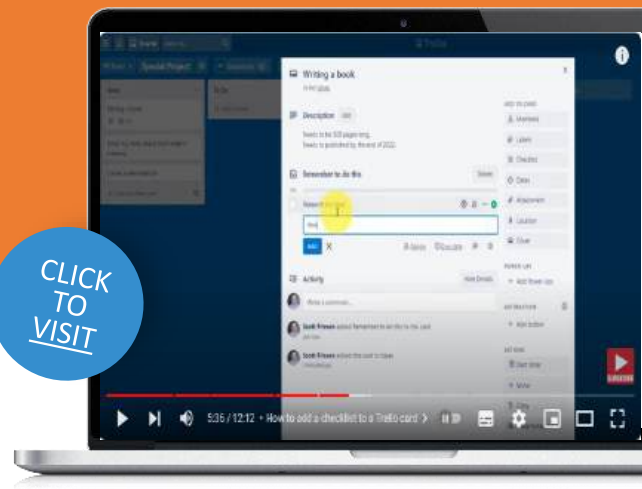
Trello

Special Project

Writing a book

Description

Needs to be 300 pages long.
Needs to be published by the end of 2022.

Remember to do this

Delete

Add

Activity

Show Details

Write a comment...

Scott Friesen added Remember to do this to this card

Scott Friesen added this card to Ideas

Members
Labels
Checklist
Dates
Attachment
Location
Cover

Add Power-Ups

Add button

Move
Copy

CLICK TO VISIT

5:36 / 12:12 • How to add a checklist to a Trello card >